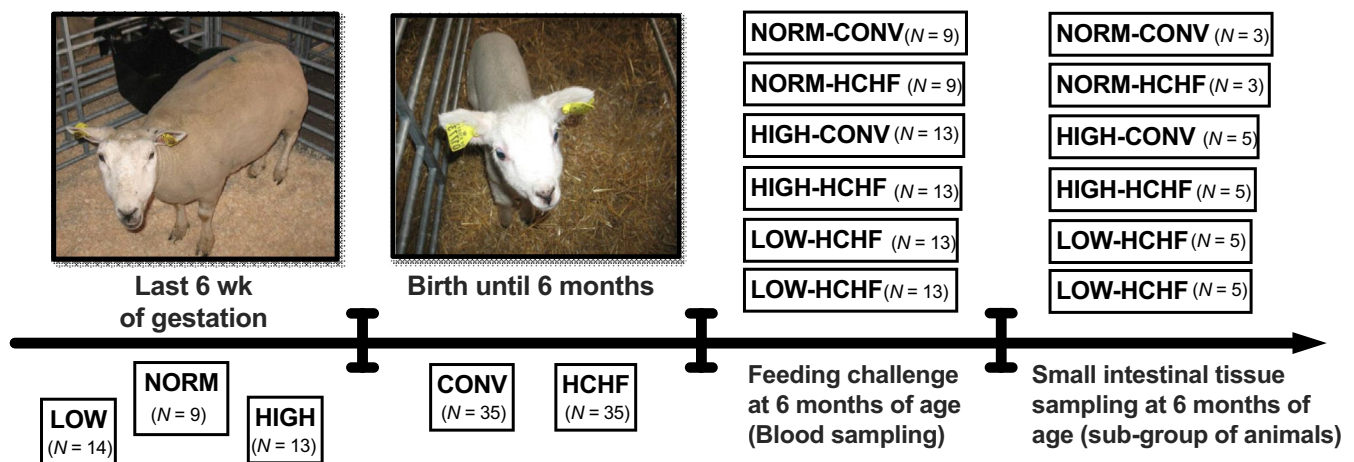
Last 6 wk of gestation

Birth until 6 months

NORM-CONV ($N$ = 9)
NORM-HCHF ($N$ = 9)
HIGH-CONV ($N$ = 13)
HIGH-HCHF ($N$ = 13)
LOW-HCHF ($N$ = 13)
LOW-HCHF ($N$ = 13)

NORM-CONV ($N$ = 3)
NORM-HCHF ($N$ = 3)
HIGH-CONV ($N$ = 5)
HIGH-HCHF ($N$ = 5)
LOW-HCHF ($N$ = 5)
LOW-HCHF ($N$ = 5)

LOW ($N$ = 14)
NORM ($N$ = 9)
HIGH ($N$ = 13)

CONV ($N$ = 35)
HCHF ($N$ = 35)

Feeding challenge at 6 months of age (Blood sampling)

Small intestinal tissue sampling at 6 months of age (sub-group of animals)